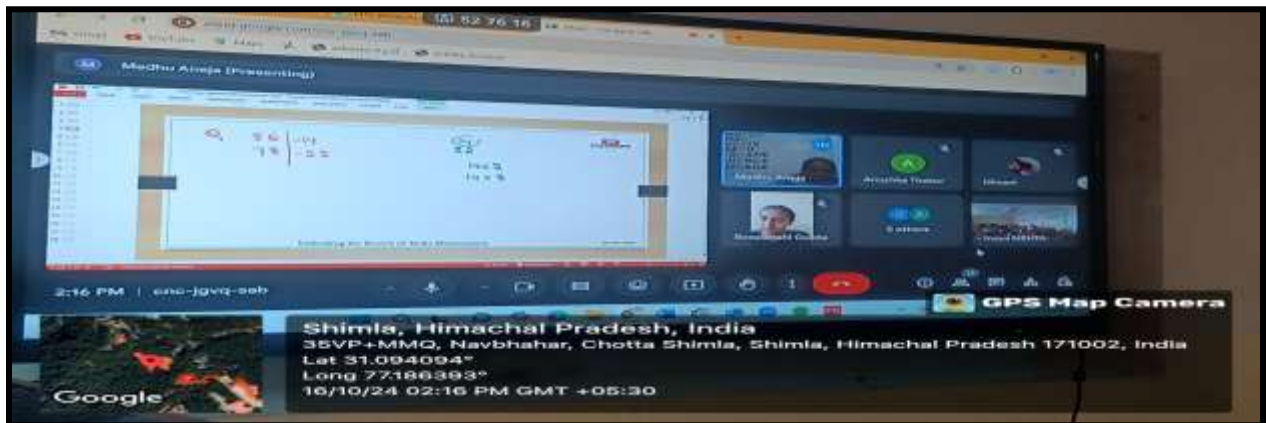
52 76 16

Madhu Aneja (Presenting)

Anushka Thakur

6 others

2:16 PM | cnc-jgvq-ssb

GPS Map Camera

Shimla, Himachal Pradesh, India
35VP+MMQ, Navbhahar, Chotta Shimla, Shimla, Himachal Pradesh 171002, India
Lat 31.094094°
Long 77.186393°
16/10/24 02:16 PM GMT +05:30

Google